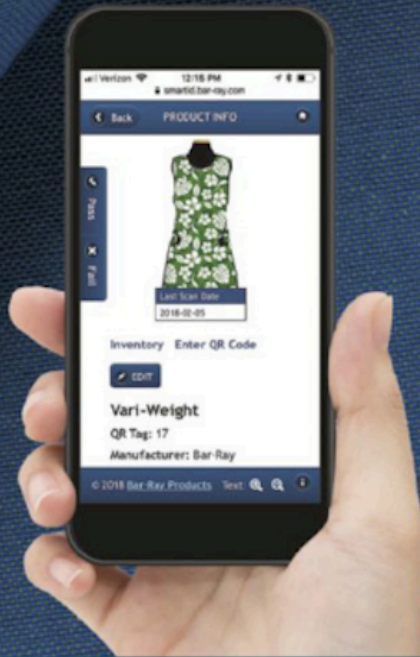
Verizon 12:18 PM
smartid.bar-ray.com

Back PRODUCT INFO

Pass
Fail

Last Scan Date
2018-02-05

Inventory Enter QR Code

EDIT

Vari-Weight
QR Tag: 17
Manufacturer: Bar-Ray

© 2018 Bar-Ray Products Text